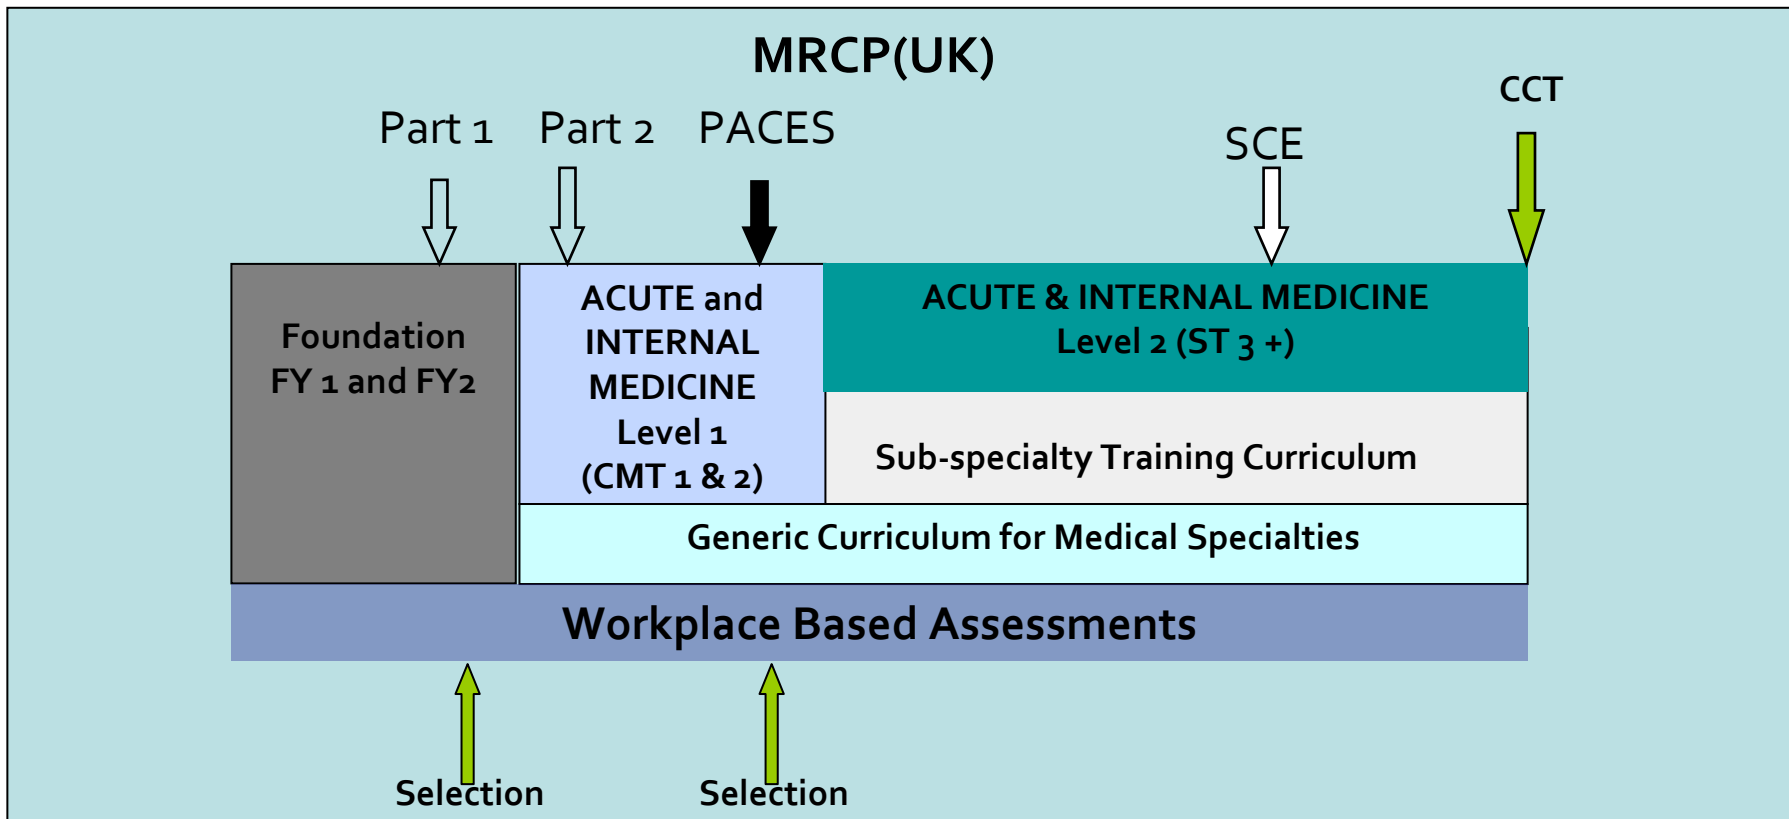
MRCP(UK)

Part 1

Part 2

PACES

SCE

CCT

Foundation FY 1 and FY2

ACUTE and INTERNAL MEDICINE Level 1 (CMT 1 & 2)

ACUTE & INTERNAL MEDICINE Level 2 (ST 3 +)

Sub-specialty Training Curriculum

Generic Curriculum for Medical Specialties

Workplace Based Assessments

Selection

Selection